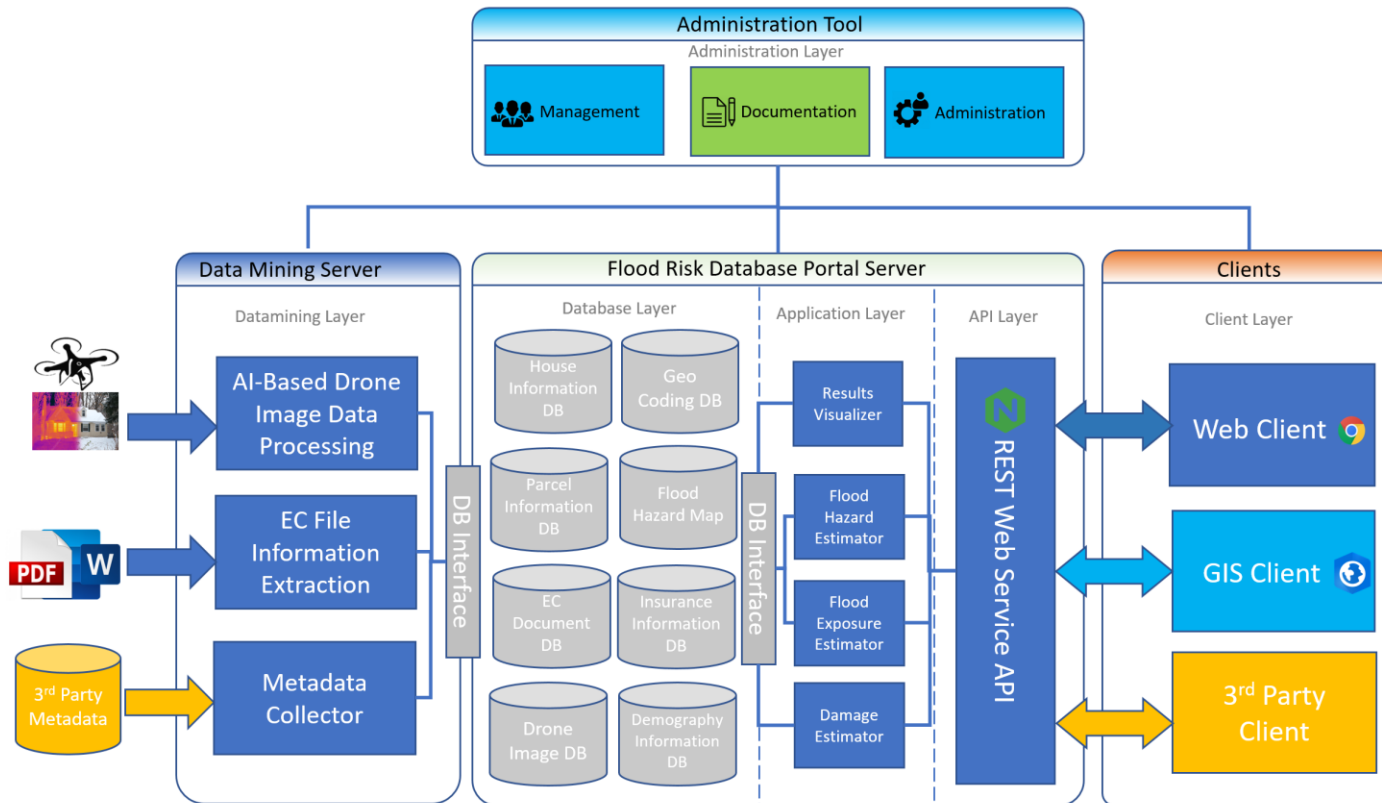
Administration Tool

Administration Layer

Management

Documentation

Administration

Data Mining Server

Datamining Layer

AI-Based Drone Image Data Processing

EC File Information Extraction

Metadata Collector

PDF

W

3rd Party Metadata

DB Interface

Flood Risk Database Portal Server

Database Layer

House Information DB

Geo Coding DB

Parcel Information DB

Flood Hazard Map

EC Document DB

Insurance Information DB

Drone Image DB

Demography Information DB

DB Interface

Application Layer

Results Visualizer

Flood Hazard Estimator

Flood Exposure Estimator

Damage Estimator

API Layer

REST Web Service API

Clients

Client Layer

Web Client

GIS Client

3rd Party Client